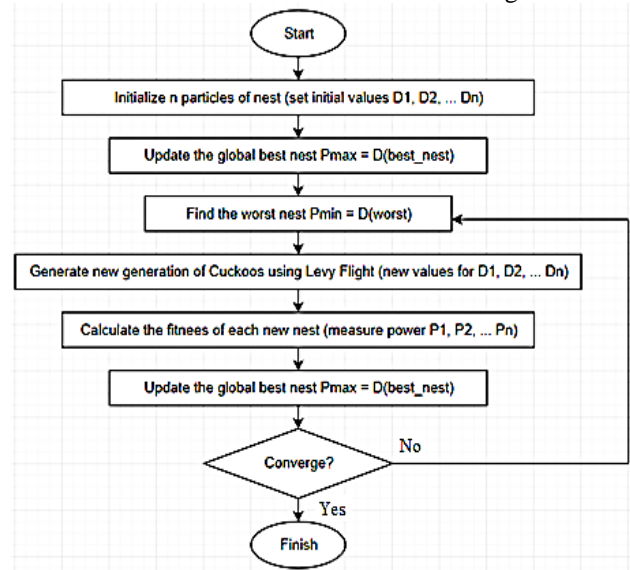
Start

Initialize n particles of nest (set initial values D1, D2, ... Dn)

Update the global best nest Pmax = D(best_nest)

Find the worst nest Pmin = D(worst)

Generate new generation of Cuckoos using Levy Flight (new values for D1, D2, ... Dn)

Calculate the fitnees of each new nest (measure power P1, P2, ... Pn)

Update the global best nest Pmax = D(best_nest)

Converge?

No

Yes

Finish